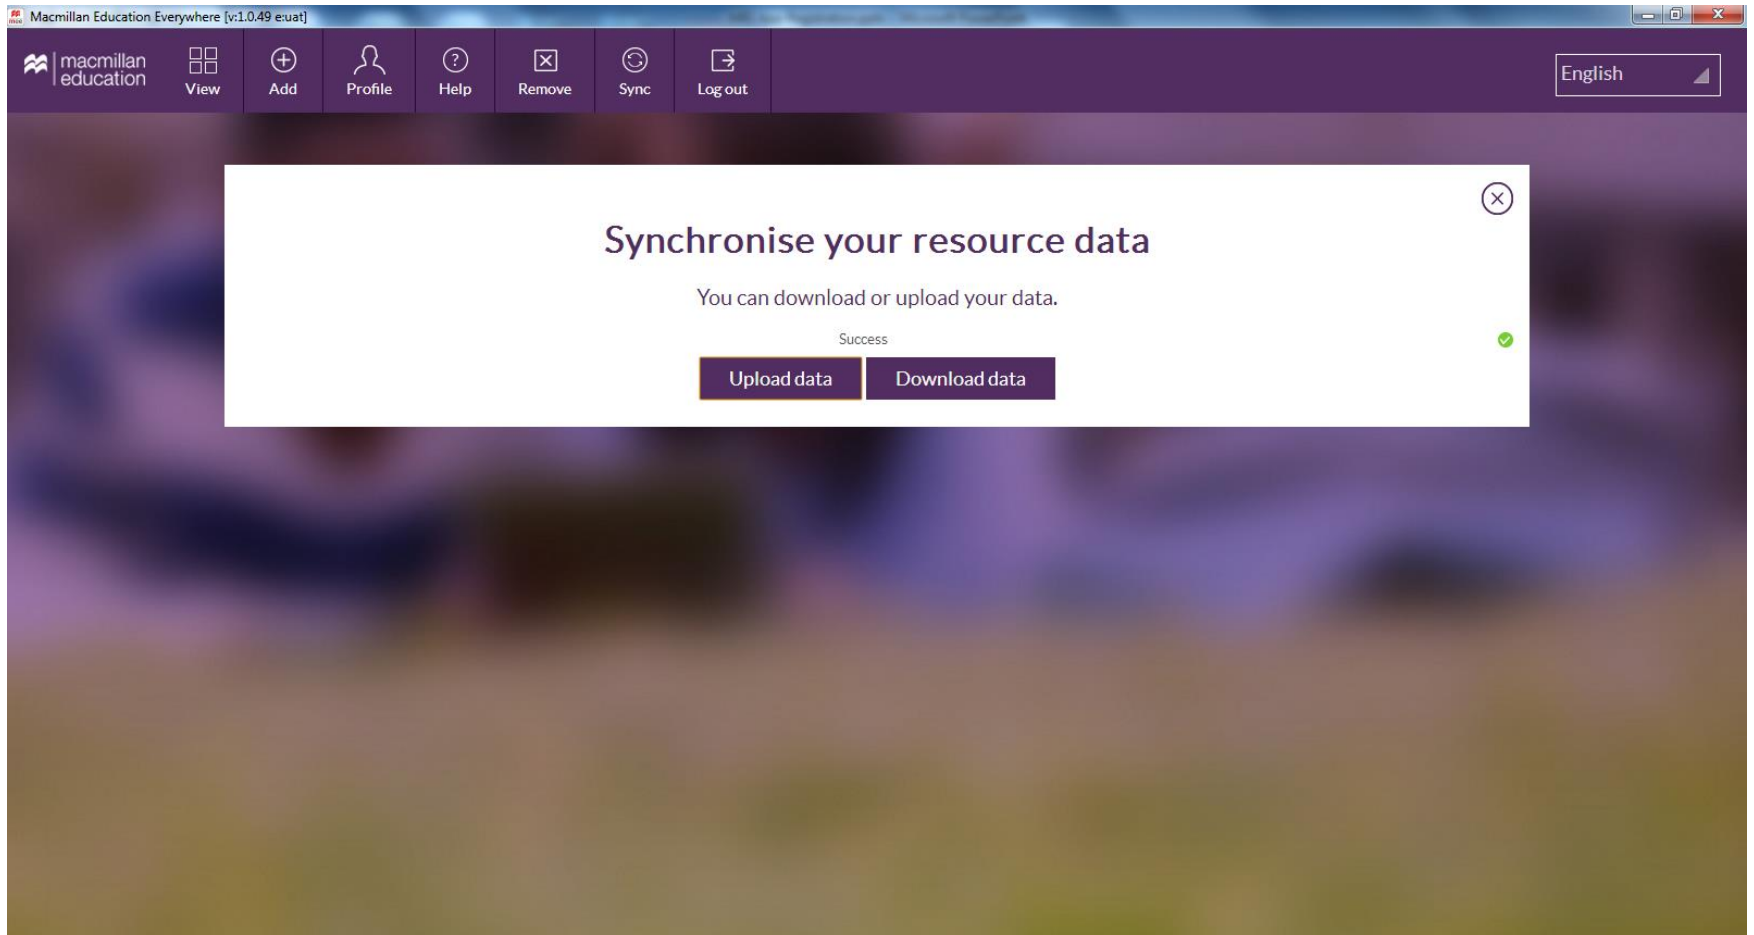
Macmillan Education Everywhere [v:1.0.49 e:uat]

macmillan education

View

Add

Profile

Help

Remove

Sync

Log out

English

Synchronise your resource data

You can download or upload your data.

Success

Upload data

Download data